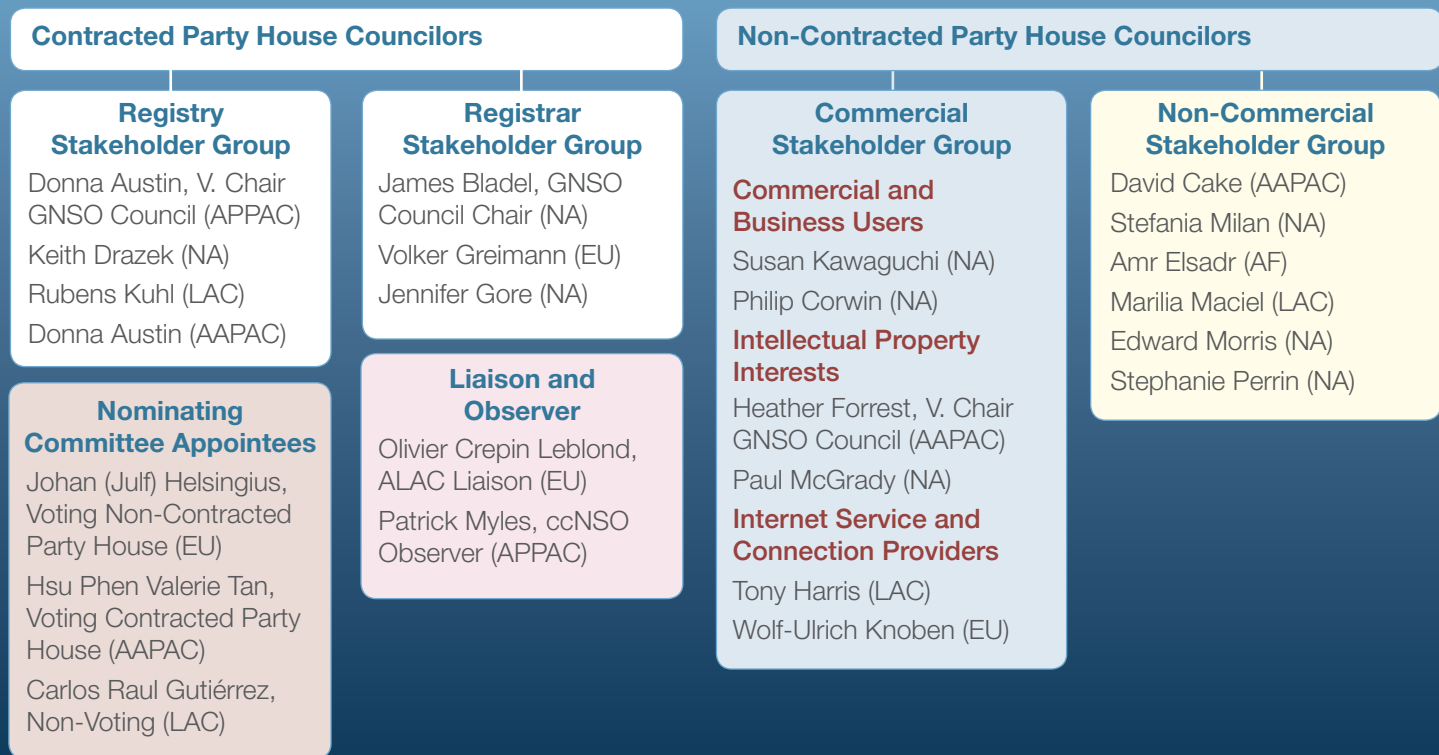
Contracted Party House Councilors

Registry Stakeholder Group

Donna Austin, V. Chair GNSO Council (APPAC)

Keith Drazek (NA)

Rubens Kuhl (LAC)

Donna Austin (AAPAC)

Registrar Stakeholder Group

James Bladel, GNSO Council Chair (NA)

Volker Greimann (EU)

Jennifer Gore (NA)

Nominating Committee Appointees

Johan (Julf) Helsingius, Voting Non-Contracted Party House (EU)

Hsu Phen Valerie Tan, Voting Contracted Party House (AAPAC)

Carlos Raul Gutiérrez, Non-Voting (LAC)

Liaison and Observer

Olivier Crepin Leblond, ALAC Liaison (EU)

Patrick Myles, ccNSO Observer (APPAC)

Non-Contracted Party House Councilors

Commercial Stakeholder Group

Commercial and Business Users

Susan Kawaguchi (NA)

Philip Corwin (NA)

Intellectual Property Interests

Heather Forrest, V. Chair GNSO Council (AAPAC)

Paul McGrady (NA)

Internet Service and Connection Providers

Tony Harris (LAC)

Wolf-Ulrich Knoben (EU)

Non-Commercial Stakeholder Group

David Cake (AAPAC)

Stefania Milan (NA)

Amr Elsadr (AF)

Marilia Maciel (LAC)

Edward Morris (NA)

Stephanie Perrin (NA)